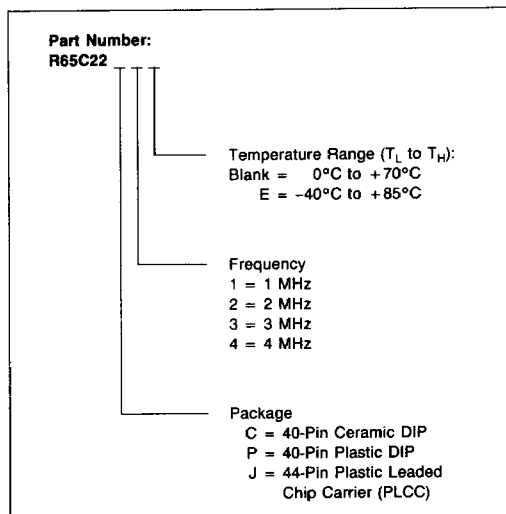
Part Number:
R65C22 _ _ _

Temperature Range ($T_L$ to $T_H$):
Blank = 0°C to +70°C
E = −40°C to +85°C

Frequency
1 = 1 MHz
2 = 2 MHz
3 = 3 MHz
4 = 4 MHz

Package
C = 40-Pin Ceramic DIP
P = 40-Pin Plastic DIP
J = 44-Pin Plastic Leaded Chip Carrier (PLCC)